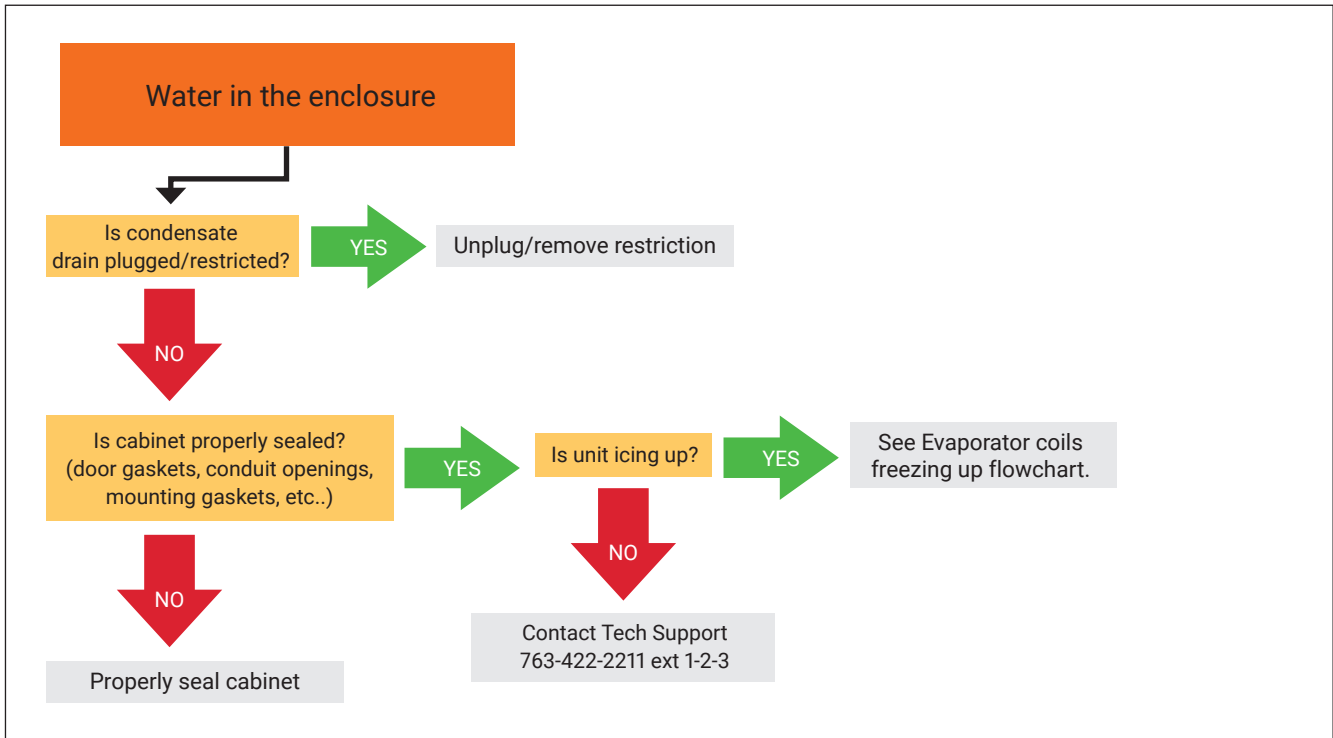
Water in the enclosure

Is condensate drain plugged/restricted?

YES

Unplug/remove restriction

NO

Is cabinet properly sealed? (door gaskets, conduit openings, mounting gaskets, etc..)

YES

Is unit icing up?

YES

See Evaporator coils freezing up flowchart.

NO

Contact Tech Support 763-422-2211 ext 1-2-3

NO

Properly seal cabinet